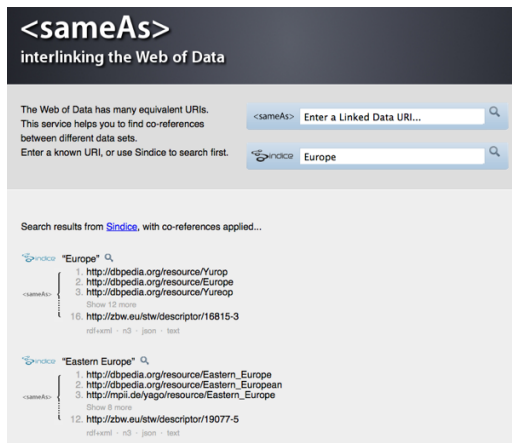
<sameAs>
interlinking the Web of Data

The Web of Data has many equivalent URIs. This service helps you to find co-references between different data sets. Enter a known URI, or use Sindice to search first.

<sameAs> Enter a Linked Data URI...

Sindice Europe

Search results from Sindice, with co-references applied...

Sindice "Europe"

<sameAs>
1. http://dbpedia.org/resource/Yurop
2. http://dbpedia.org/resource/Europe
3. http://dbpedia.org/resource/Yureop
Show 12 more
16. http://zbw.eu/stw/descriptor/16815-3
rdf+xml · n3 · json · text

Sindice "Eastern Europe"

<sameAs>
1. http://dbpedia.org/resource/Eastern_Europe
2. http://dbpedia.org/resource/Eastern_European
3. http://mpii.de/yago/resource/Eastern_Europe
Show 8 more
12. http://zbw.eu/stw/descriptor/19077-5
rdf+xml · n3 · json · text